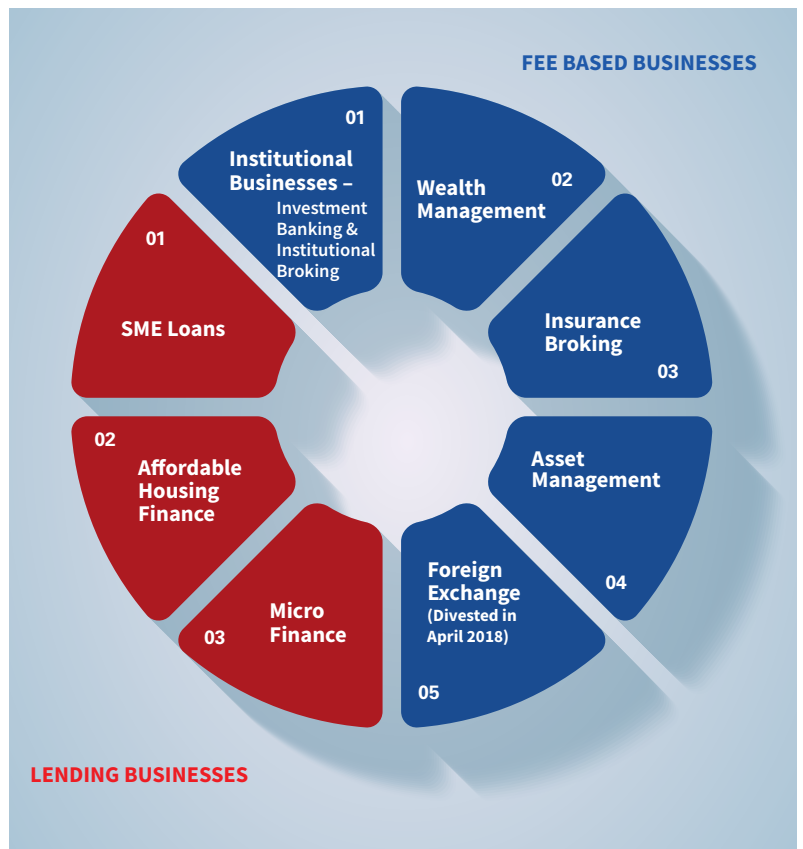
FEE BASED BUSINESSES

01
Institutional Businesses – Investment Banking & Institutional Broking

Wealth Management
02

Insurance Broking
03

Asset Management
04

Foreign Exchange
(Divested in April 2018)
05

01
SME Loans

02
Affordable Housing Finance

Micro Finance
03

LENDING BUSINESSES